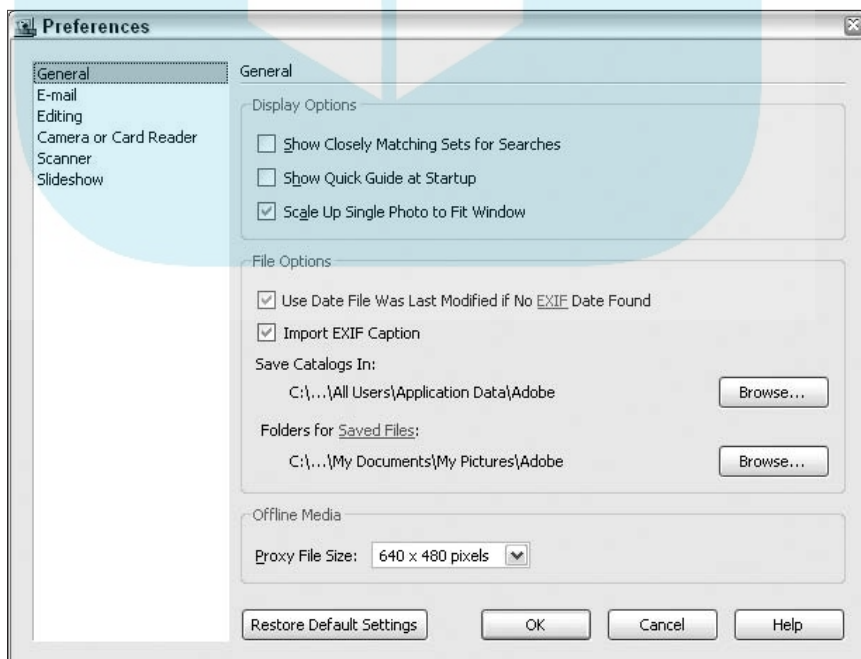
Preferences

General
E-mail
Editing
Camera or Card Reader
Scanner
Slideshow

General

Display Options

Show Closely Matching Sets for Searches

Show Quick Guide at Startup

Scale Up Single Photo to Fit Window

File Options

Use Date File Was Last Modified if No EXIF Date Found

Import EXIF Caption

Save Catalogs In:

C:\...\All Users\Application Data\Adobe

Browse...

Folders for Saved Files:

C:\...\My Documents\My Pictures\Adobe

Browse...

Offline Media

Proxy File Size: 640 x 480 pixels

Restore Default Settings

OK

Cancel

Help